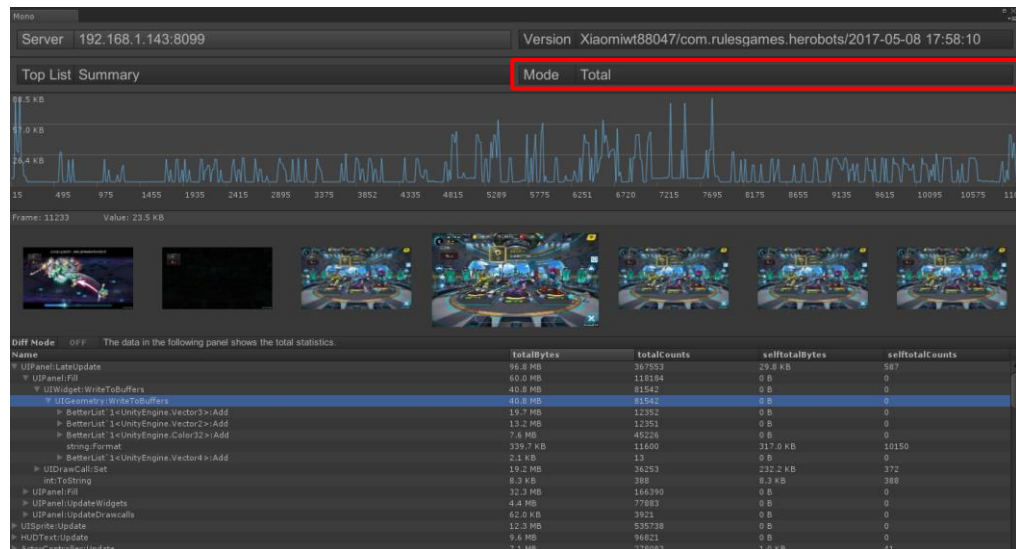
Mono

Server 192.168.1.143:8099

Version Xiaomiwt88047/com.rulesgames.herobots/2017-05-08 17:58:10

Top List Summary

Mode Total

88.5 KB
57.0 KB
26.4 KB

15 495 975 1455 1935 2415 2895 3375 3852 4335 4815 5289 5775 6251 6720 7215 7695 8175 8655 9135 9615 10095 10575 11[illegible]

Frame: 11233 Value: 23.5 KB

Diff Mode OFF The data in the following panel shows the total statistics.

| Name | totalBytes | totalCounts | selftotalBytes | selftotalCounts |
|---|---|---|---|---|
| UIPanel:LateUpdate | 96.8 MB | 367553 | 29.8 KB | 587 |
| UIPanel:Fill | 60.0 MB | 118184 | 0 B | 0 |
| UIWidget:WriteToBuffers | 40.8 MB | 81542 | 0 B | 0 |
| UIGeometry:WriteToBuffers | 40.8 MB | 81542 | 0 B | 0 |
| BetterList`1<UnityEngine.Vector3>:Add | 19.7 MB | 12352 | 0 B | 0 |
| BetterList`1<UnityEngine.Vector2>:Add | 13.2 MB | 12351 | 0 B | 0 |
| BetterList`1<UnityEngine.Color32>:Add | 7.6 MB | 45226 | 0 B | 0 |
| string:Format | 339.7 KB | 11600 | 317.0 KB | 10150 |
| BetterList`1<UnityEngine.Vector4>:Add | 2.1 KB | 13 | 0 B | 0 |
| UIDrawCall:Set | 19.2 MB | 36253 | 232.2 KB | 372 |
| int:ToString | 8.3 KB | 388 | 8.3 KB | 388 |
| UIPanel:Fill | 32.3 MB | 166390 | 0 B | 0 |
| UIPanel:UpdateWidgets | 4.4 MB | 77883 | 0 B | 0 |
| UIPanel:UpdateDrawcalls | 62.0 KB | 3921 | 0 B | 0 |
| UISprite:Update | 12.3 MB | 535738 | 0 B | 0 |
| HUDText:Update | 9.6 MB | 96821 | 0 B | 0 |
| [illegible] | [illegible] | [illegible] | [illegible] | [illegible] |